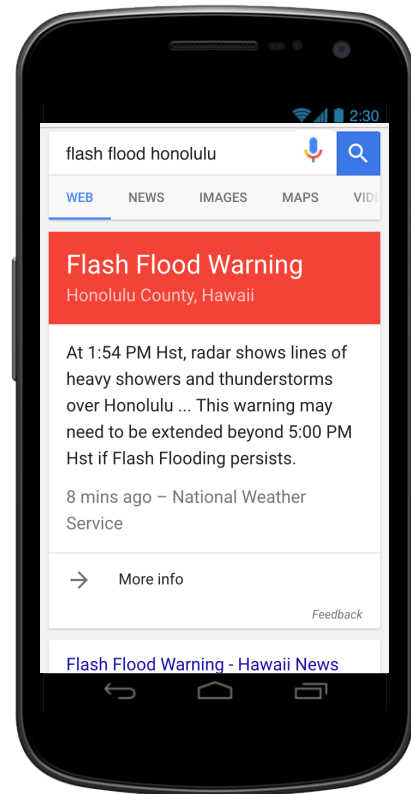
2:30

flash flood honolulu

WEB NEWS IMAGES MAPS VID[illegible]

Flash Flood Warning
Honolulu County, Hawaii

At 1:54 PM Hst, radar shows lines of heavy showers and thunderstorms over Honolulu ... This warning may need to be extended beyond 5:00 PM Hst if Flash Flooding persists.

8 mins ago – National Weather Service

More info

Feedback

Flash Flood Warning - Hawaii News